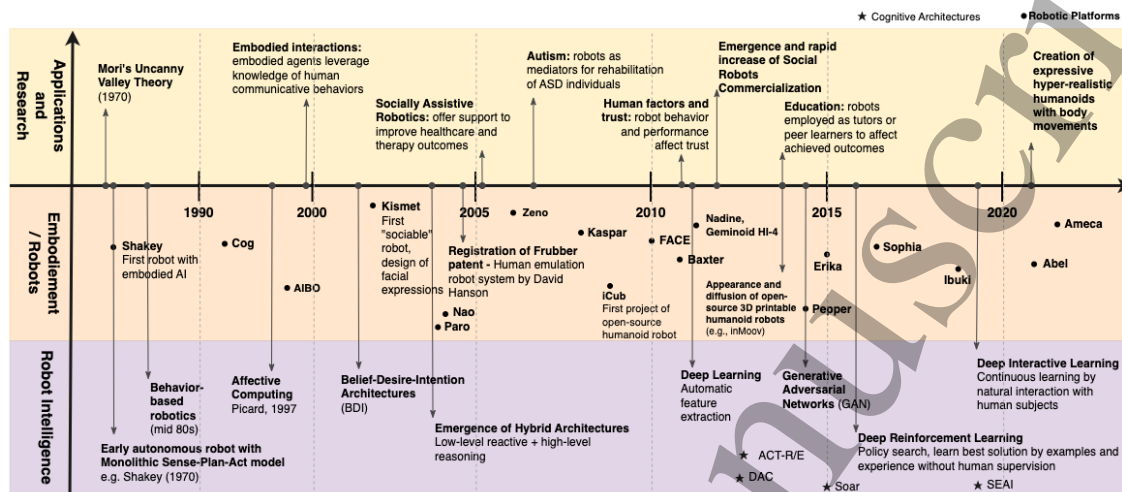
★ Cognitive Architectures
● Robotic Platforms

Applications and Research

Mori's Uncanny Valley Theory (1970)

Embodied interactions: embodied agents leverage knowledge of human communicative behaviors

Socially Assistive Robotics: offer support to improve healthcare and therapy outcomes

Autism: robots as mediators for rehabilitation of ASD individuals

Human factors and trust: robot behavior and performance affect trust

Emergence and rapid increase of Social Robots Commercialization

Education: robots employed as tutors or peer learners to affect achieved outcomes

Creation of expressive hyper-realistic humanoids with body movements

1990 2000 2005 2010 2015 2020

Embodiement / Robots

Shakey First robot with embodied AI

Cog

AIBO

Kismet First "sociable" robot, design of facial expressions

Zeno

Registration of Frubber patent - Human emulation robot system by David Hanson

Nao

Paro

Kaspar

iCub First project of open-source humanoid robot

FACE

Nadine, Geminoid HI-4

Baxter

Appearance and diffusion of open-source 3D printable humanoid robots (e.g., inMoov)

Erika

Pepper

Sophia

Ibuki

Ameca

Abel

Robot Intelligence

Behavior-based robotics (mid 80s)

Early autonomous robot with Monolithic Sense-Plan-Act model e.g. Shakey (1970)

Affective Computing Picard, 1997

Belief-Desire-Intention Architectures (BDI)

Emergence of Hybrid Architectures Low-level reactive + high-level reasoning

Deep Learning Automatic feature extraction

Generative Adversarial Networks (GAN)

ACT-R/E

DAC

Soar

Deep Reinforcement Learning Policy search, learn best solution by examples and experience without human supervision

Deep Interactive Learning Continuous learning by natural interaction with human subjects

SEAI

Manuscript